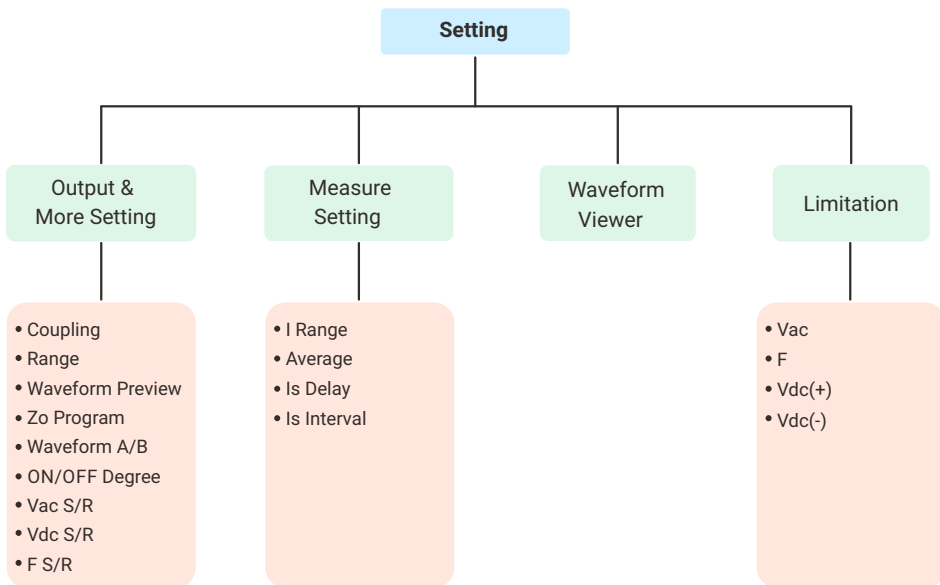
Setting

Output & More Setting

• Coupling
• Range
• Waveform Preview
• Zo Program
• Waveform A/B
• ON/OFF Degree
• Vac S/R
• Vdc S/R
• F S/R

Measure Setting

• I Range
• Average
• Is Delay
• Is Interval

Waveform Viewer

Limitation

• Vac
• F
• Vdc(+)
• Vdc(-)